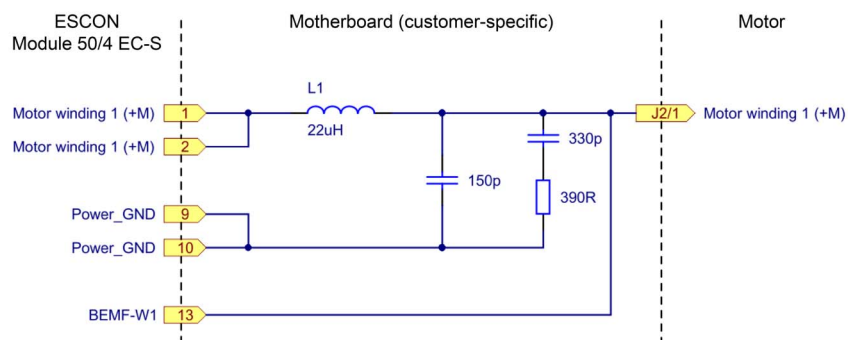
ESCON
Module 50/4 EC-S

Motherboard (customer-specific)

Motor

Motor winding 1 (+M) 1

Motor winding 1 (+M) 2

Power_GND 9

Power_GND 10

BEMF-W1 13

L1
22uH

150p

330p

390R

J2/1 Motor winding 1 (+M)